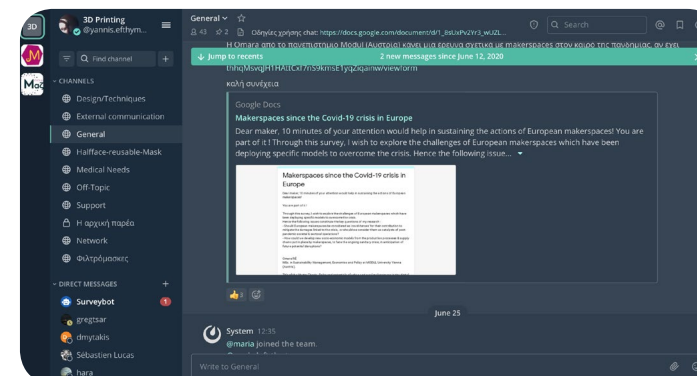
3D

M

Mo

3D Printing
@yannis.efthym...

Find channel

CHANNELS

Design/Techniques

External communication

General

Halfface-reusable-Mask

Medical Needs

Off-Topic

Support

Η αρχική παρέα

Network

Φιλτρόμασκες

DIRECT MESSAGES

Surveybot 1

gregtsar

dmytakis

Sebastien Lucas

hara

General ☆

43 ☆2 Οδηγίες χρήσης chat: https://docs.google.com/document/d/1_8sUxPvZYr3_wUZL...

Search

Η Omara από το πανεπιστήμιο Moduli (Αυστρία) κάνει μια έρευνα σχετικά με makerspaces στον καιρό της πανδημίας, αν έχει

Jump to recents

2 new messages since June 12, 2020

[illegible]MsxqHTHAtCxt7iS9km5eTyqZiqanw/viewform

καλή συνέχεια

Google Docs

Makerspaces since the Covid-19 crisis in Europe

Dear maker, 10 minutes of your attention would help in sustaining the actions of European makerspaces! You are part of it ! Through this survey, I wish to explore the challenges of European makerspaces which have been deploying specific models to overcome the crisis. Hence the following issue...

Makerspaces since the Covid-19 crisis in Europe

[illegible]

3

June 25

System 12:35

@maria joined the team.

Write to General